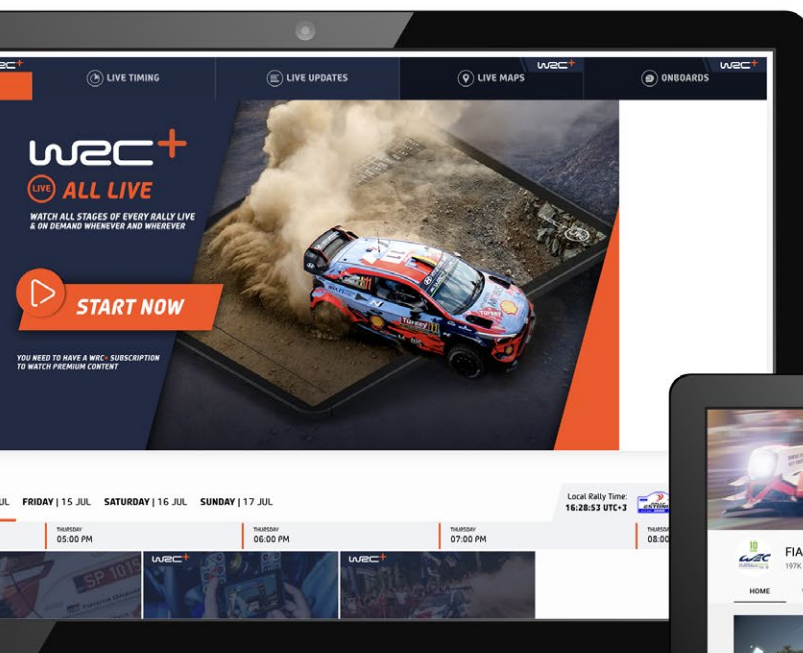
wrc+ LIVE TIMING LIVE UPDATES wrc+ LIVE MAPS wrc+ ONBOARDS

wrc+

LIVE ALL LIVE

WATCH ALL STAGES OF EVERY RALLY LIVE & ON DEMAND WHENEVER AND WHEREVER

START NOW

YOU NEED TO HAVE A WRC+ SUBSCRIPTION TO WATCH PREMIUM CONTENT

JUL FRIDAY | 15 JUL SATURDAY | 16 JUL SUNDAY | 17 JUL

Local Rally Time: 16:28:53 UTC+3

THURSDAY 05:00 PM

THURSDAY 06:00 PM

THURSDAY 07:00 PM

THURSDAY 08:0

wrc+ wrc+

SP 10

FIA

197K

HOME